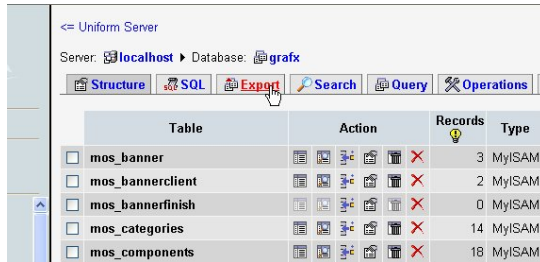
<= Uniform Server

Server: localhost ▸ Database: grafx

Structure | SQL | Export | Search | Query | Operations

| | Table | Action | Records | Type |
|---|---|---|---|---|
| ☐ | mos_banner | | 3 | MyISAM |
| ☐ | mos_bannerclient | | 2 | MyISAM |
| ☐ | mos_bannerfinish | | 0 | MyISAM |
| ☐ | mos_categories | | 14 | MyISAM |
| ☐ | mos_components | | 18 | MyISAM |